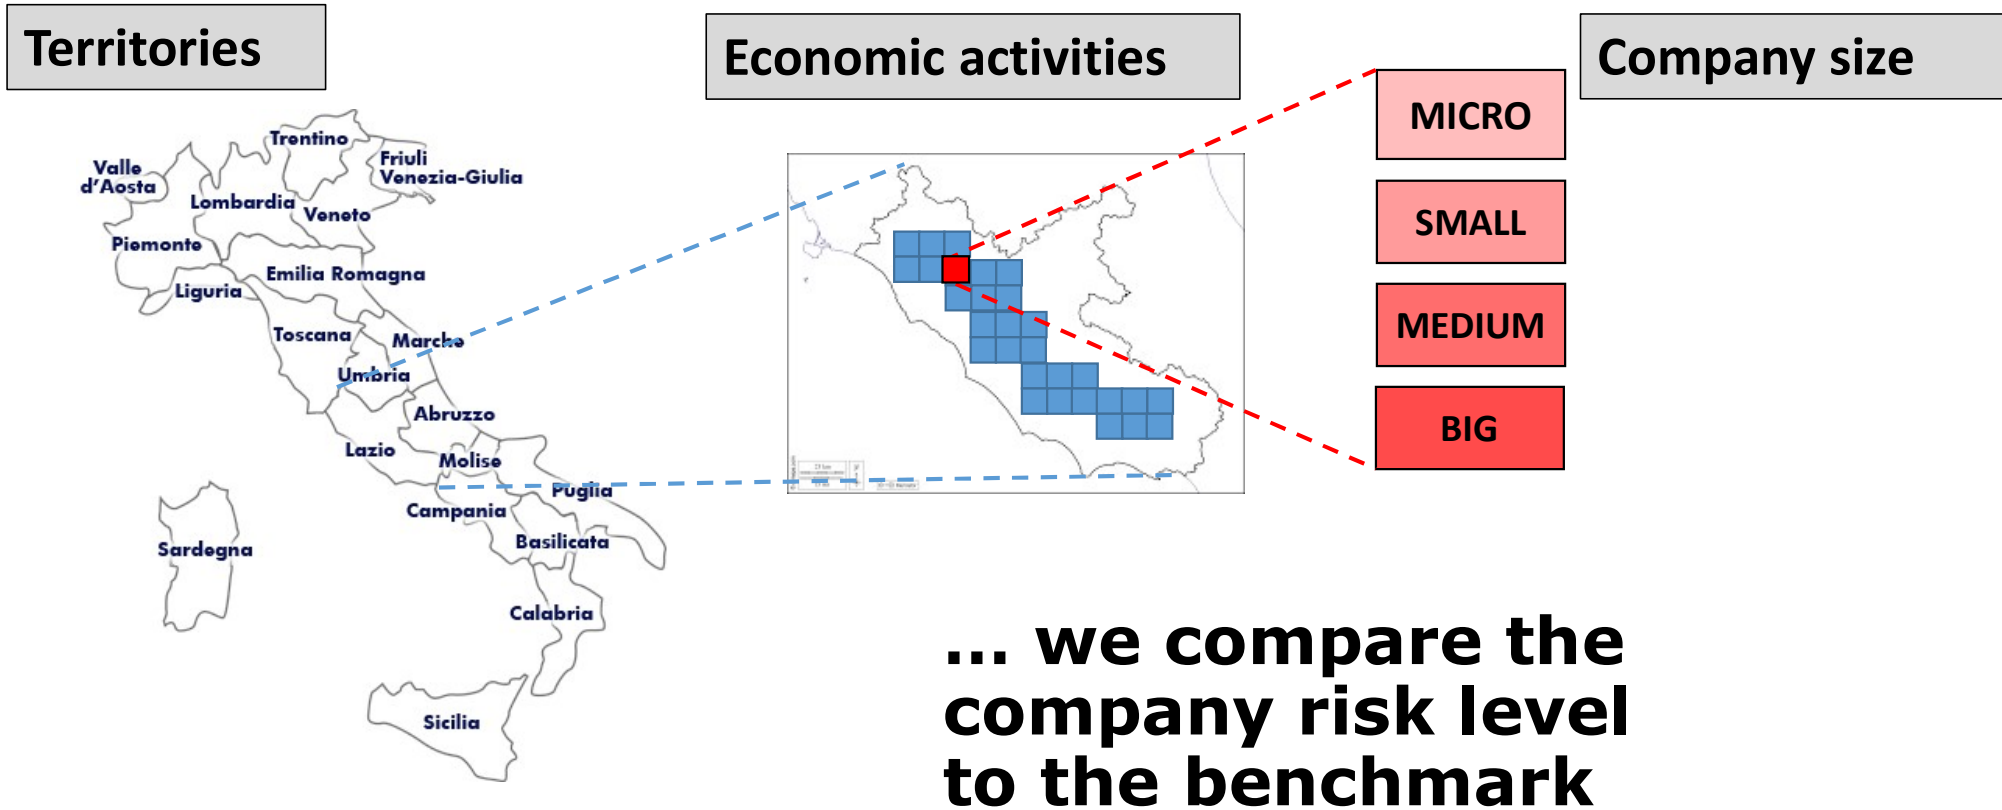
Territories

Economic activities

Company size

Trentino
Valle d'Aosta
Friuli Venezia-Giulia
Lombardia
Veneto
Piemonte
Emilia Romagna
Liguria
Toscana
Marche
Umbria
Abruzzo
Lazio
Molise
Puglia
Campania
Basilicata
Sardegna
Calabria
Sicilia

MICRO
SMALL
MEDIUM
BIG

... we compare the company risk level to the benchmark